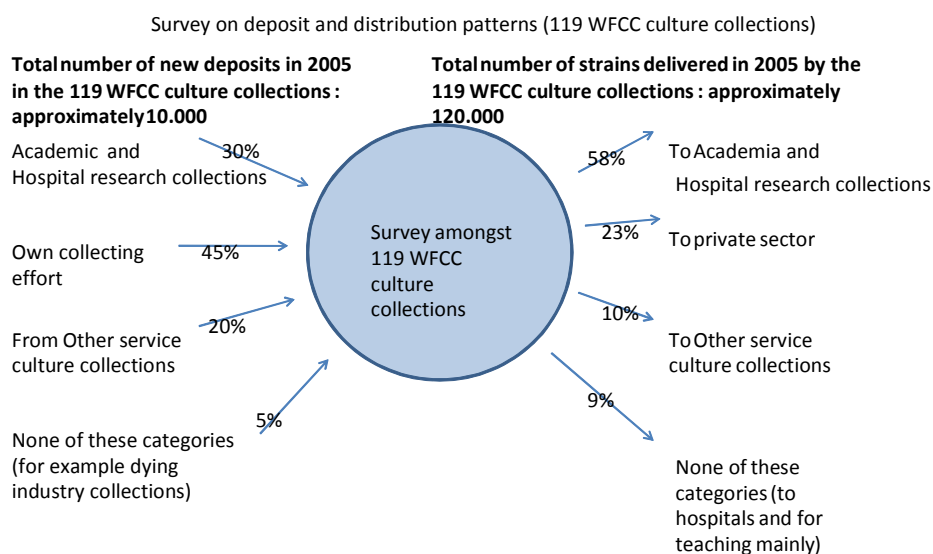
Survey on deposit and distribution patterns (119 WFCC culture collections)

Total number of new deposits in 2005 in the 119 WFCC culture collections : approximately 10.000

Total number of strains delivered in 2005 by the 119 WFCC culture collections : approximately 120.000

Academic and Hospital research collections 30%

Own collecting effort 45%

From Other service culture collections 20%

None of these categories (for example dying industry collections) 5%

Survey amongst 119 WFCC culture collections

58% To Academia and Hospital research collections

23% To private sector

10% To Other service culture collections

9% None of these categories (to hospitals and for teaching mainly)